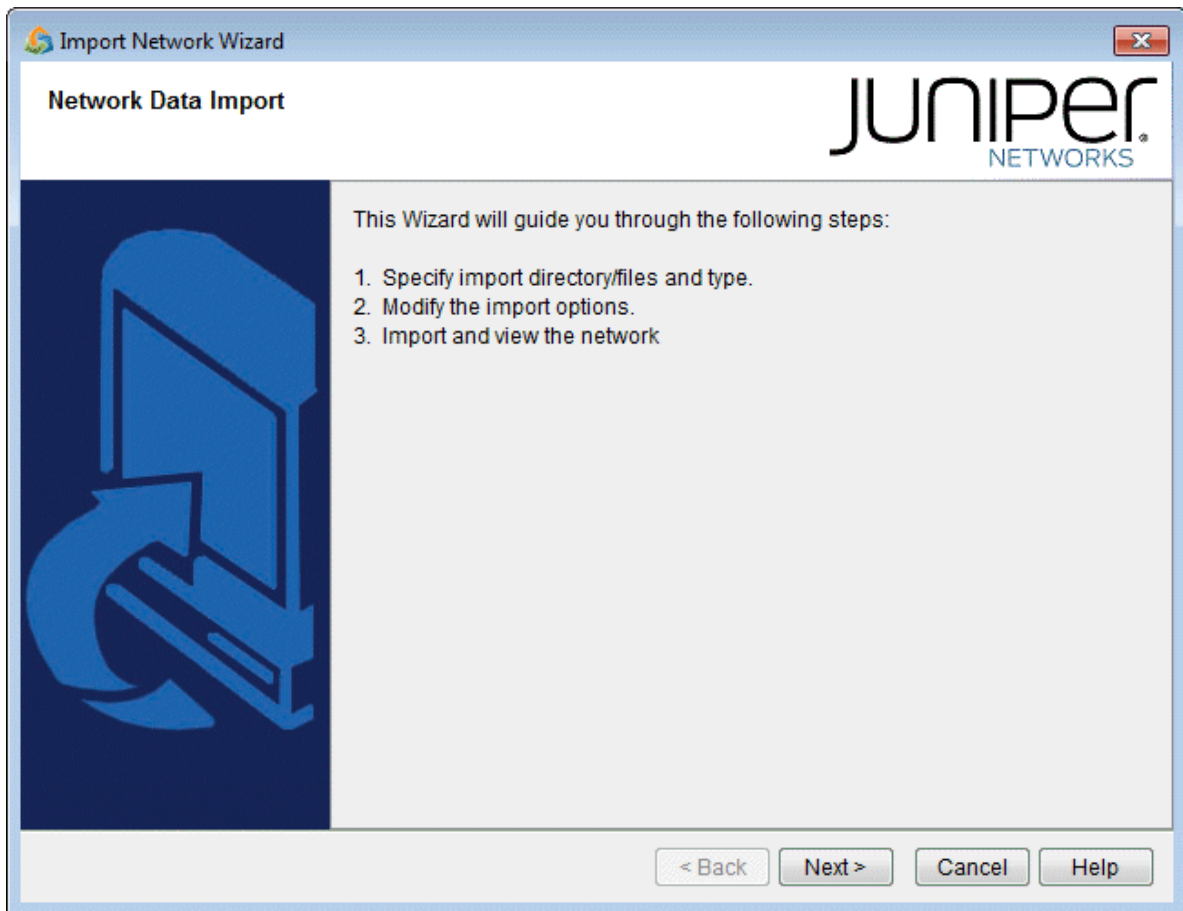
Import Network Wizard

Network Data Import

JUNIPer NETWORKS

This Wizard will guide you through the following steps:

1. Specify import directory/files and type.
2. Modify the import options.
3. Import and view the network

< Back
Next >
Cancel
Help